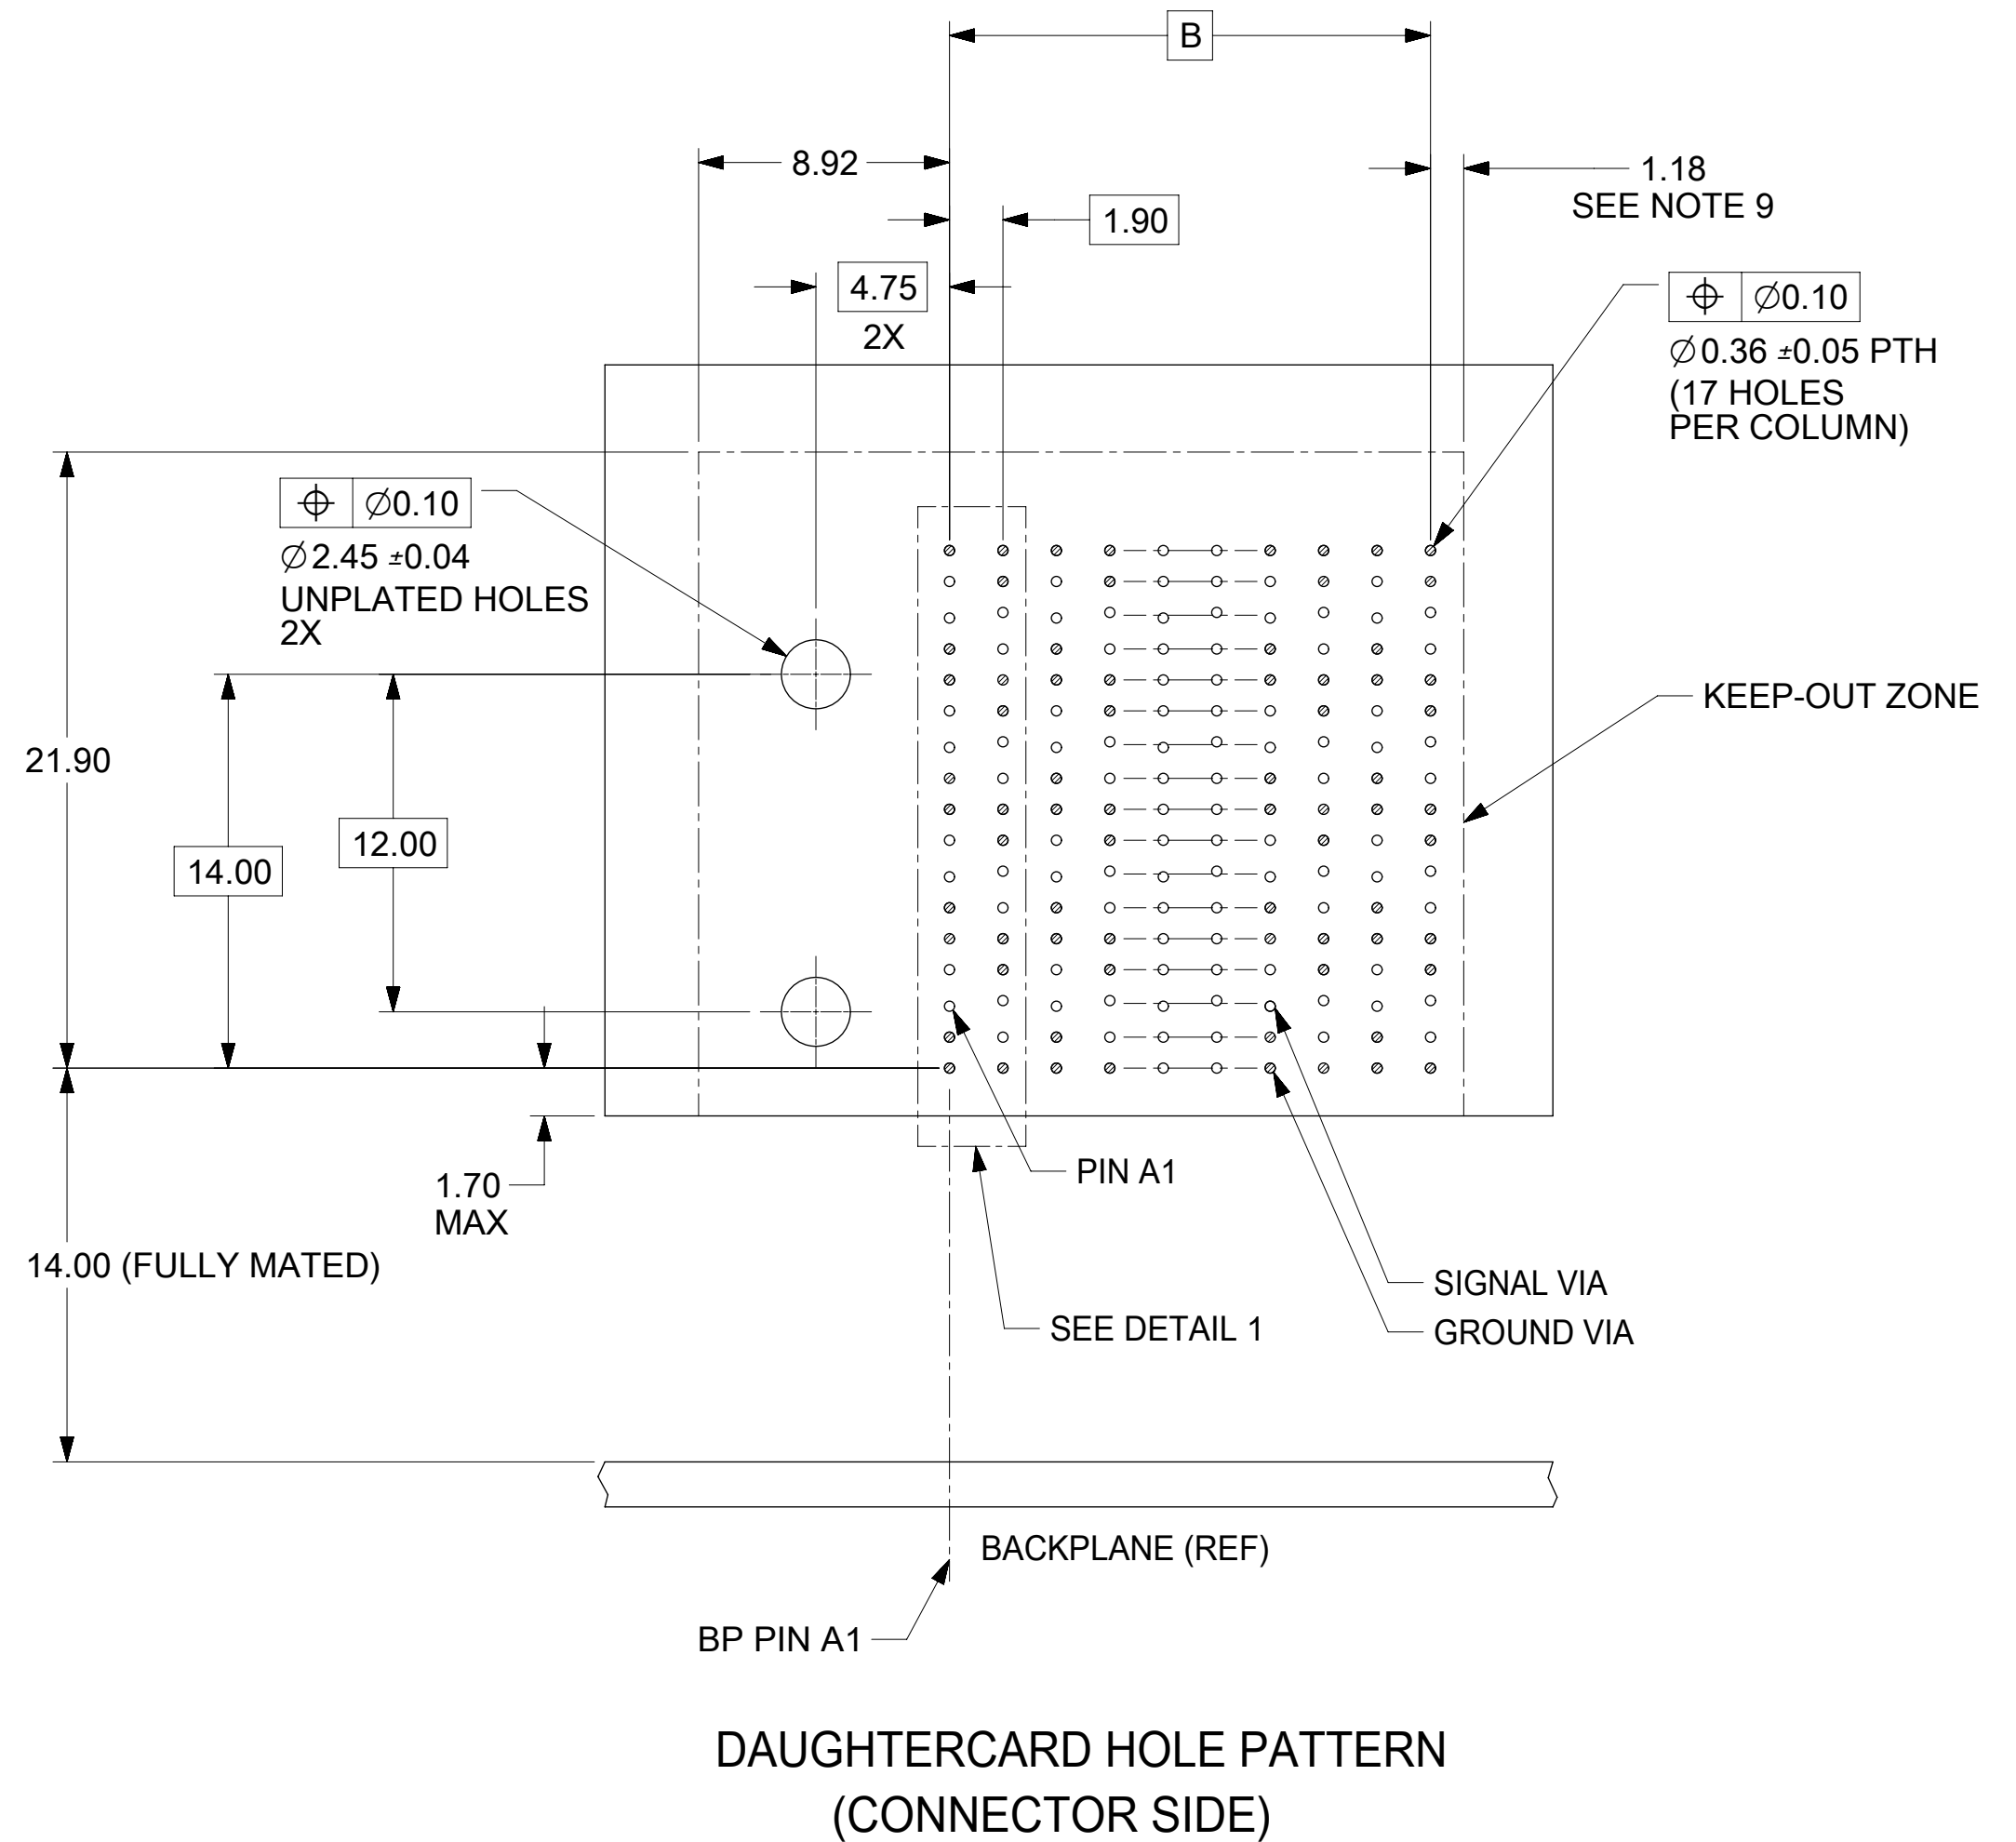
B

8.92

1.18
SEE NOTE 9

1.90

4.75
2X

⌖ | $\varnothing$0.10
$\varnothing$0.36 $\pm$0.05 PTH
(17 HOLES
PER COLUMN)

⌖ | $\varnothing$0.10
$\varnothing$2.45 $\pm$0.04
UNPLATED HOLES
2X

KEEP-OUT ZONE

21.90

14.00

12.00

1.70
MAX

PIN A1

14.00 (FULLY MATED)

SIGNAL VIA

SEE DETAIL 1

GROUND VIA

BACKPLANE (REF)

BP PIN A1

DAUGHTERCARD HOLE PATTERN
(CONNECTOR SIDE)